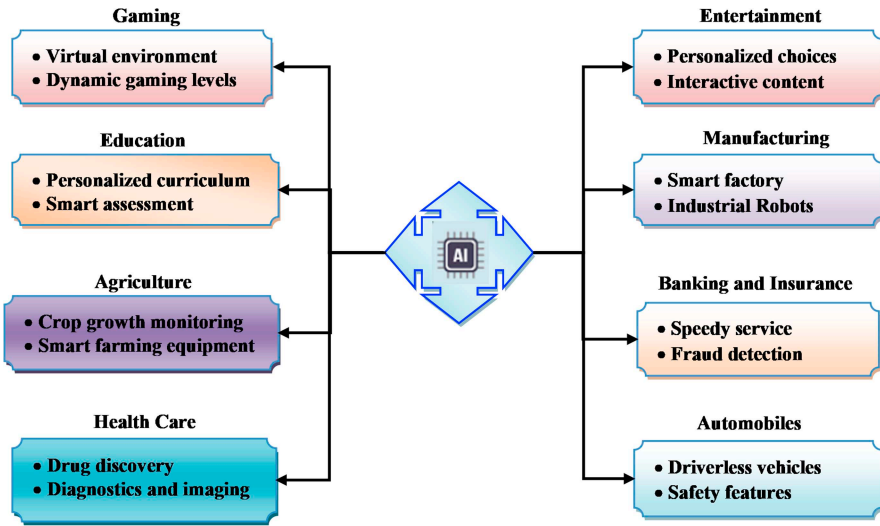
Gaming
• Virtual environment
• Dynamic gaming levels

Education
• Personalized curriculum
• Smart assessment

Agriculture
• Crop growth monitoring
• Smart farming equipment

Health Care
• Drug discovery
• Diagnostics and imaging

AI

Entertainment
• Personalized choices
• Interactive content

Manufacturing
• Smart factory
• Industrial Robots

Banking and Insurance
• Speedy service
• Fraud detection

Automobiles
• Driverless vehicles
• Safety features